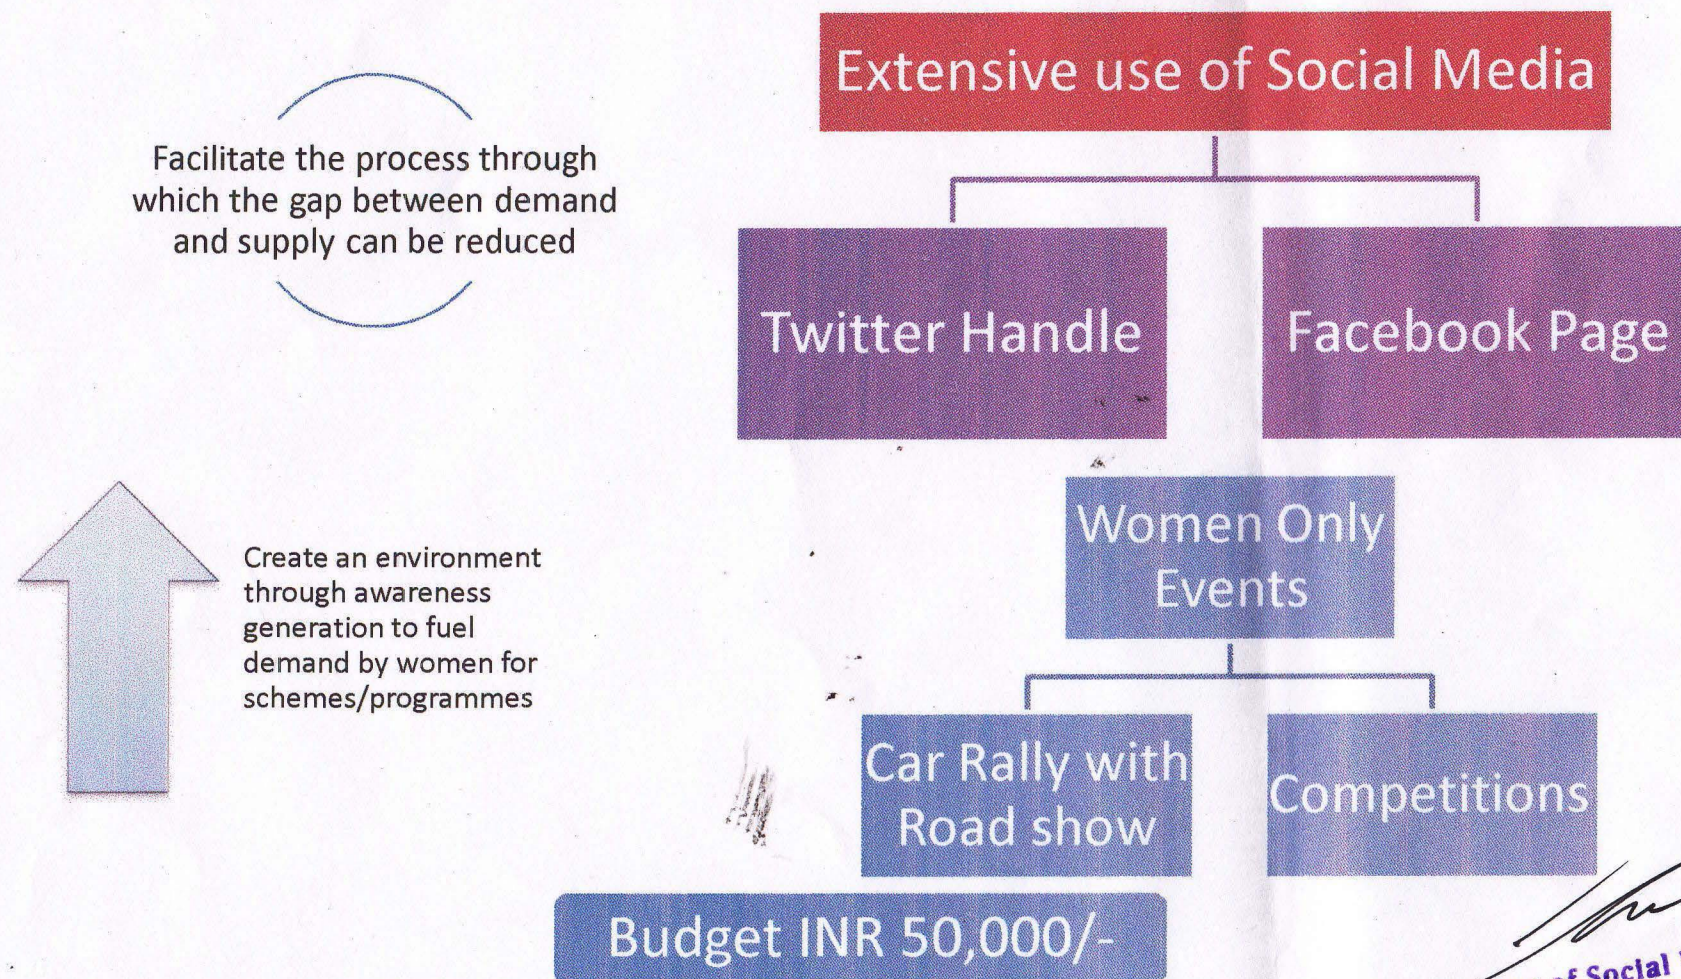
Facilitate the process through which the gap between demand and supply can be reduced

Create an environment through awareness generation to fuel demand by women for schemes/programmes

Extensive use of Social Media

Twitter Handle

Facebook Page

Women Only Events

Car Rally with Road show

Competitions

Budget INR 50,000/-

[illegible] of Social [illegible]